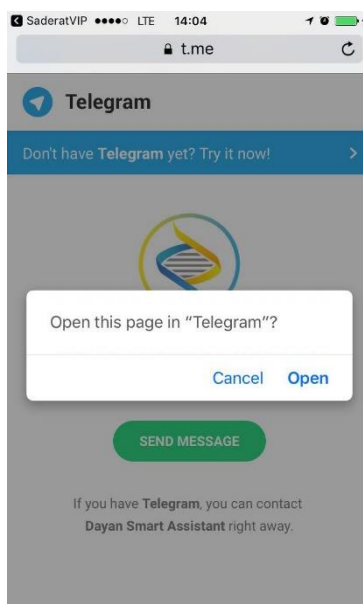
SaderatVIP ●●●●○ LTE 14:04

t.me

Telegram

Don't have Telegram yet? Try it now!

Open this page in "Telegram"?

Cancel Open

SEND MESSAGE

If you have Telegram, you can contact Dayan Smart Assistant right away.